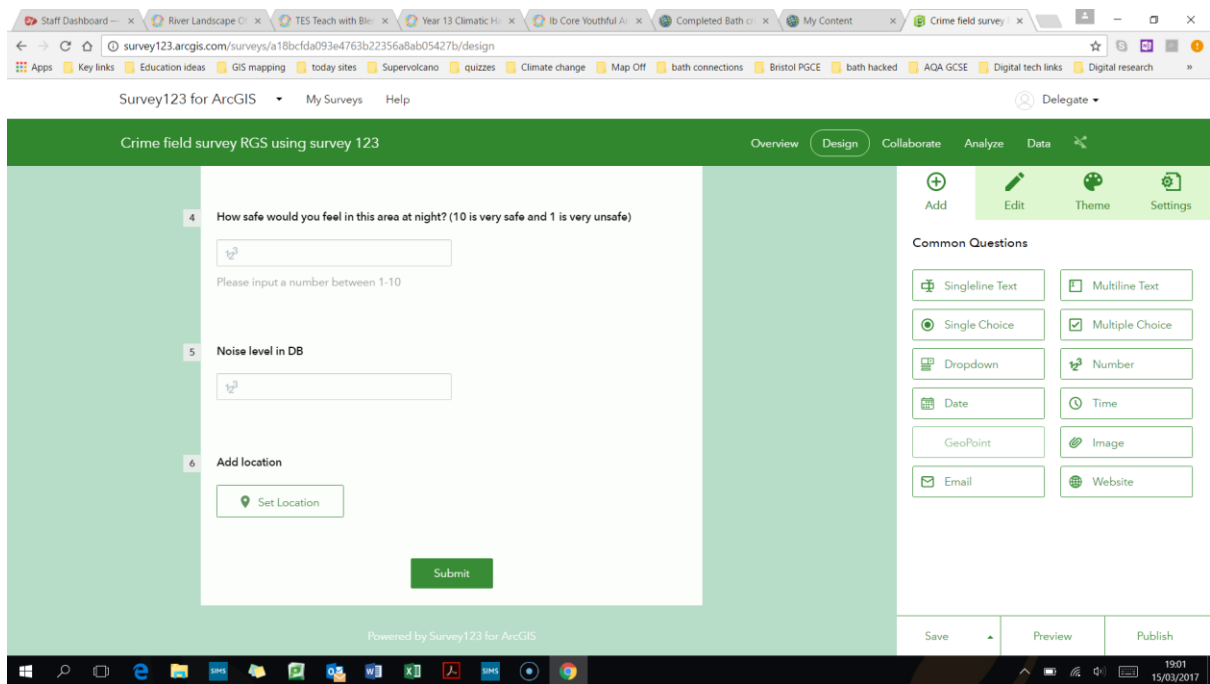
Staff Dashboard – | River Landscape O | TES Teach with Ble | Year 13 Climatic Ha | Ib Core Youthful A | Completed Bath c | My Content | Crime field survey

survey123.arcgis.com/surveys/a18bcfda093e4763b22356a8ab05427b/design

Apps | Key links | Education ideas | GIS mapping | today sites | Supervolcano | quizzes | Climate change | Map Off | bath connections | Bristol PGCE | bath hacked | AQA GCSE | Digital tech links | Digital research

Survey123 for ArcGIS | My Surveys | Help | Delegate

Crime field survey RGS using survey 123

Overview | Design | Collaborate | Analyze | Data

4 How safe would you feel in this area at night? (10 is very safe and 1 is very unsafe)

Please input a number between 1-10

5 Noise level in DB

6 Add location

Set Location

Submit

Powered by Survey123 for ArcGIS

Add | Edit | Theme | Settings

Common Questions

| Singleline Text | Multiline Text |
|---|---|
| Single Choice | Multiple Choice |
| Dropdown | Number |
| Date | Time |
| GeoPoint | Image |
| Email | Website |

Save | Preview | Publish

19:01
15/03/2017